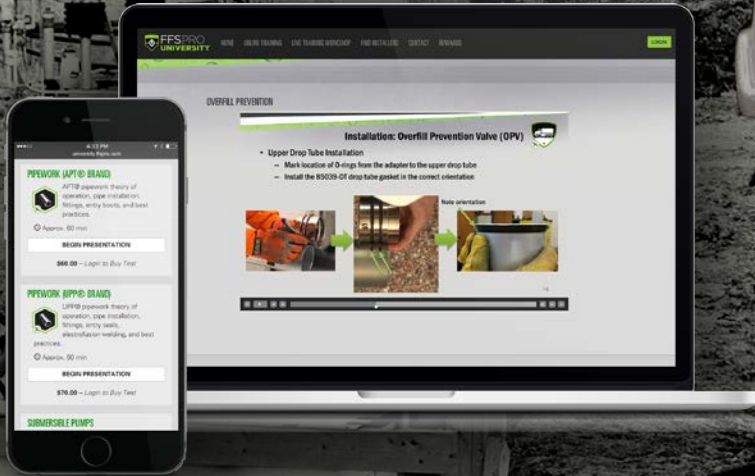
FFSPRO UNIVERSITY

HOME ONLINE TRAINING LIVE TRAINING WORKSHOP FIND INSTALLERS CONTACT REWARDS

LOGIN

OVERFILL PREVENTION

Installation: Overfill Prevention Valve (OPV)

• Upper Drop Tube Installation
– Mark location of O-rings from the adapter to the upper drop tube
– Install the 85039-OT drop tube gasket in the correct orientation

Note orientation

4:13 PM

university.ffspro.com

PIPEWORK (APT® BRAND)

APT® pipework theory of operation, pipe installation, fittings, entry boots, and best practices.

Approx. 80 min

BEGIN PRESENTATION

$60.00 – Login to Buy Test

PIPEWORK (UPP® BRAND)

UPP® pipework theory of operation, pipe installation, fittings, entry seals, electrofusion welding, and best practices.

Approx. 90 min

BEGIN PRESENTATION

$76.00 – Login to Buy Test

SUBMERSIBLE PUMPS